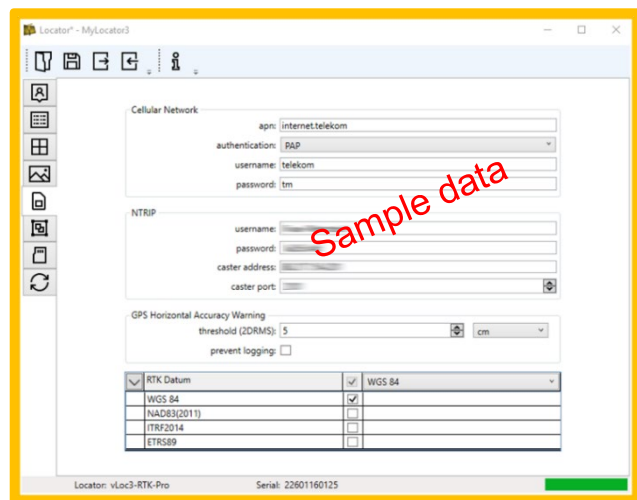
Locator* - MyLocator3

Cellular Network
apn: internet.telekom
authentication: PAP
username: telekom
password: tm

NTRIP
username: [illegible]
password: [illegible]
caster address: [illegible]
caster port: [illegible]

Sample data

GPS Horizontal Accuracy Warning
threshold (2DRMS): 5 cm
prevent logging:

| RTK Datum | | WGS 84 |
|---|---|---|
| WGS 84 | ✓ | |
| NAD83(2011) | | |
| ITRF2014 | | |
| ETRS89 | | |

Locator: vLoc3-RTK-Pro Serial: 22601160125